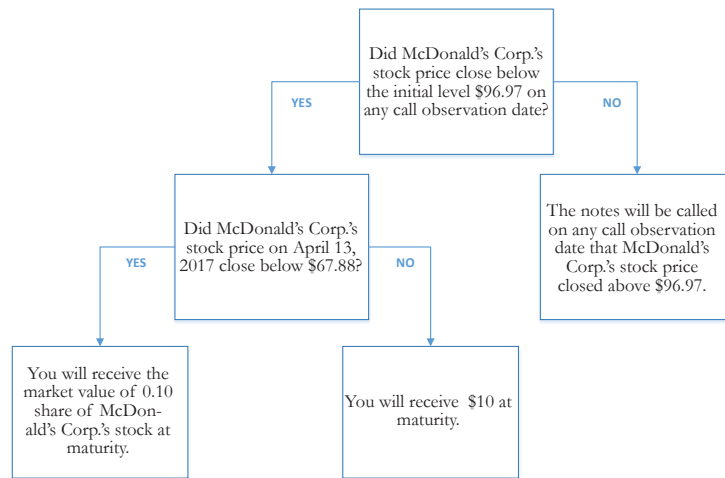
Did McDonald's Corp.'s stock price close below the initial level $96.97 on any call observation date?

YES

NO

Did McDonald's Corp.'s stock price on April 13, 2017 close below $67.88?

The notes will be called on any call observation date that McDonald's Corp.'s stock price closed above $96.97.

YES

NO

You will receive the market value of 0.10 share of McDonald's Corp.'s stock at maturity.

You will receive $10 at maturity.